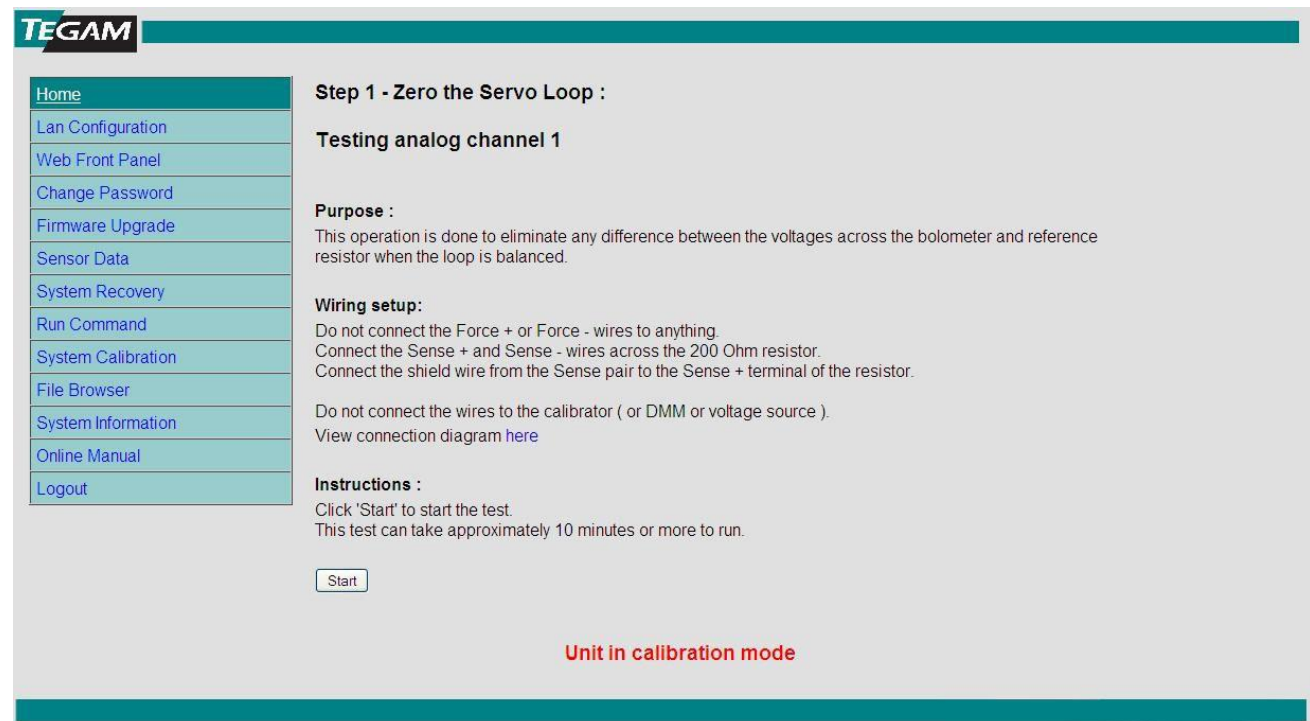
TEGAM

Home
Lan Configuration
Web Front Panel
Change Password
Firmware Upgrade
Sensor Data
System Recovery
Run Command
System Calibration
File Browser
System Information
Online Manual
Logout

Step 1 - Zero the Servo Loop :

Testing analog channel 1

Purpose :
This operation is done to eliminate any difference between the voltages across the bolometer and reference resistor when the loop is balanced.

Wiring setup:
Do not connect the Force + or Force - wires to anything.
Connect the Sense + and Sense - wires across the 200 Ohm resistor.
Connect the shield wire from the Sense pair to the Sense + terminal of the resistor.

Do not connect the wires to the calibrator ( or DMM or voltage source ).
View connection diagram here

Instructions :
Click 'Start' to start the test.
This test can take approximately 10 minutes or more to run.

Start

Unit in calibration mode